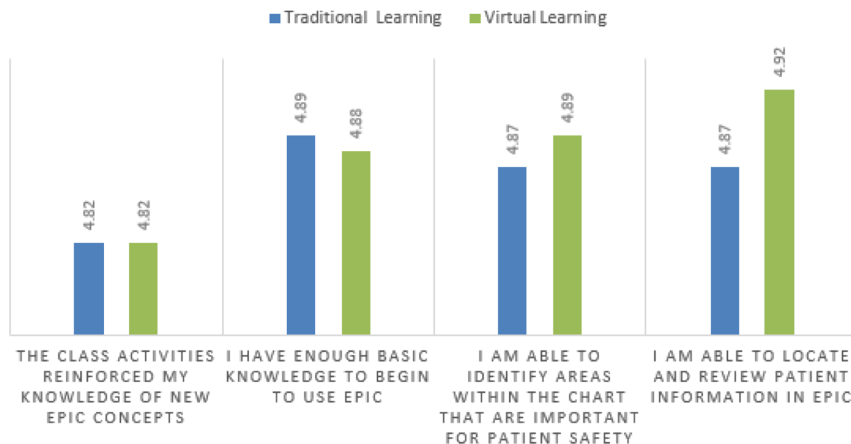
Traditional Learning
Virtual Learning

4.82
4.82
4.89
4.88
4.87
4.89
4.87
4.92

THE CLASS ACTIVITIES REINFORCED MY KNOWLEDGE OF NEW EPIC CONCEPTS

I HAVE ENOUGH BASIC KNOWLEDGE TO BEGIN TO USE EPIC

I AM ABLE TO IDENTIFY AREAS WITHIN THE CHART THAT ARE IMPORTANT FOR PATIENT SAFETY

I AM ABLE TO LOCATE AND REVIEW PATIENT INFORMATION IN EPIC